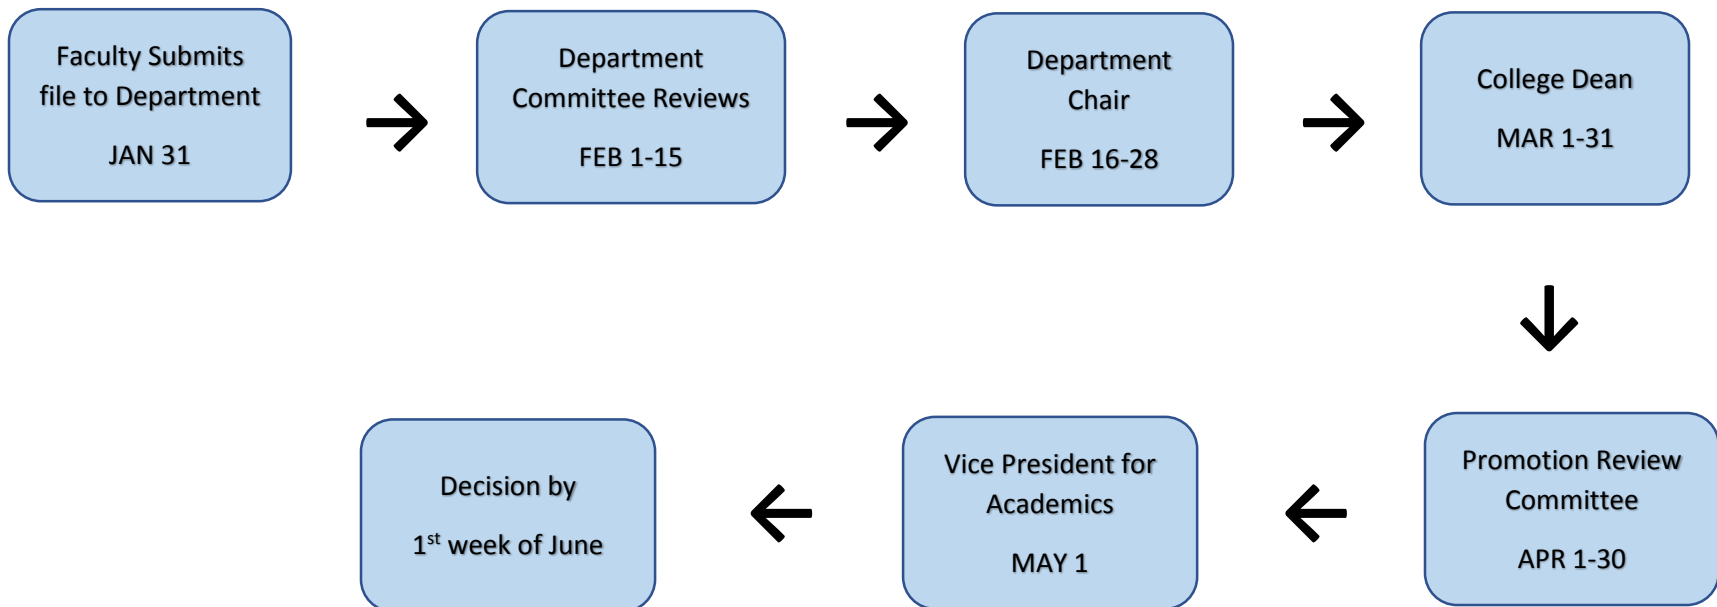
Faculty Submits file to Department

JAN 31

Department Committee Reviews

FEB 1-15

Department Chair

FEB 16-28

College Dean

MAR 1-31

Promotion Review Committee

APR 1-30

Vice President for Academics

MAY 1

Decision by

1$^{st}$ week of June